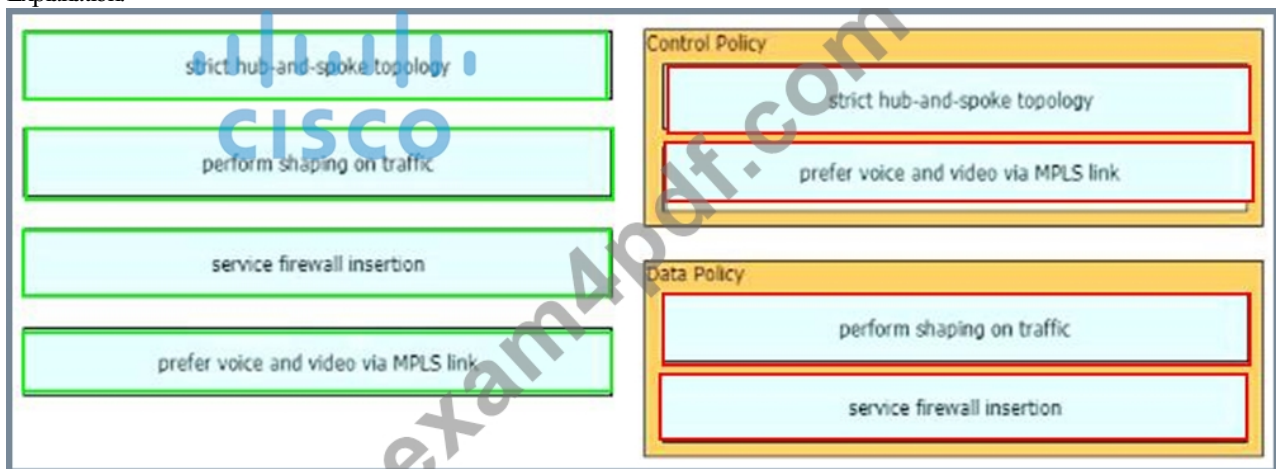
strict hub-and-spoke topology

perform shaping on traffic

service firewall insertion

prefer voice and video via MPLS link

Control Policy

strict hub-and-spoke topology

prefer voice and video via MPLS link

Data Policy

perform shaping on traffic

service firewall insertion

cisco

exam4pdf.com